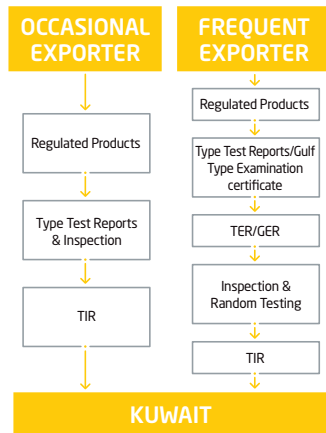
OCCASIONAL EXPORTER

Regulated Products

Type Test Reports & Inspection

TIR

FREQUENT EXPORTER

Regulated Products

Type Test Reports/Gulf Type Examination certificate

TER/GER

Inspection & Random Testing

TIR

KUWAIT